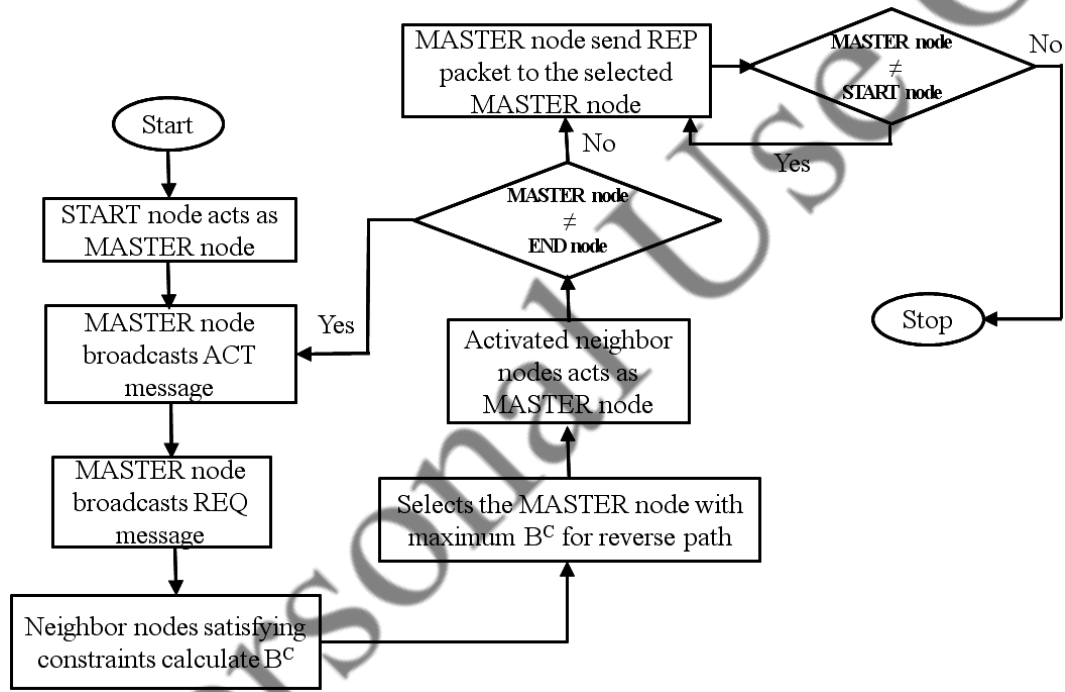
Start

START node acts as MASTER node

MASTER node broadcasts ACT message

MASTER node broadcasts REQ message

Neighbor nodes satisfying constraints calculate $B^C$

Selects the MASTER node with maximum $B^C$ for reverse path

Activated neighbor nodes acts as MASTER node

MASTER node $\neq$ END node

Yes

No

MASTER node send REP packet to the selected MASTER node

MASTER node $\neq$ START node

Yes

No

Stop

Personal Use Only